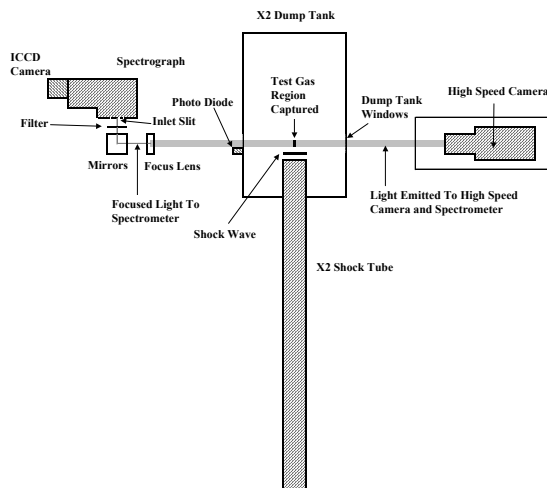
X2 Dump Tank

ICCD Camera

Spectrograph

Test Gas Region Captured

High Speed Camera

Photo Diode

Dump Tank Windows

Filter

Inlet Slit

Mirrors

Focus Lens

Focused Light To Spectrometer

Light Emitted To High Speed Camera and Spectrometer

Shock Wave

X2 Shock Tube